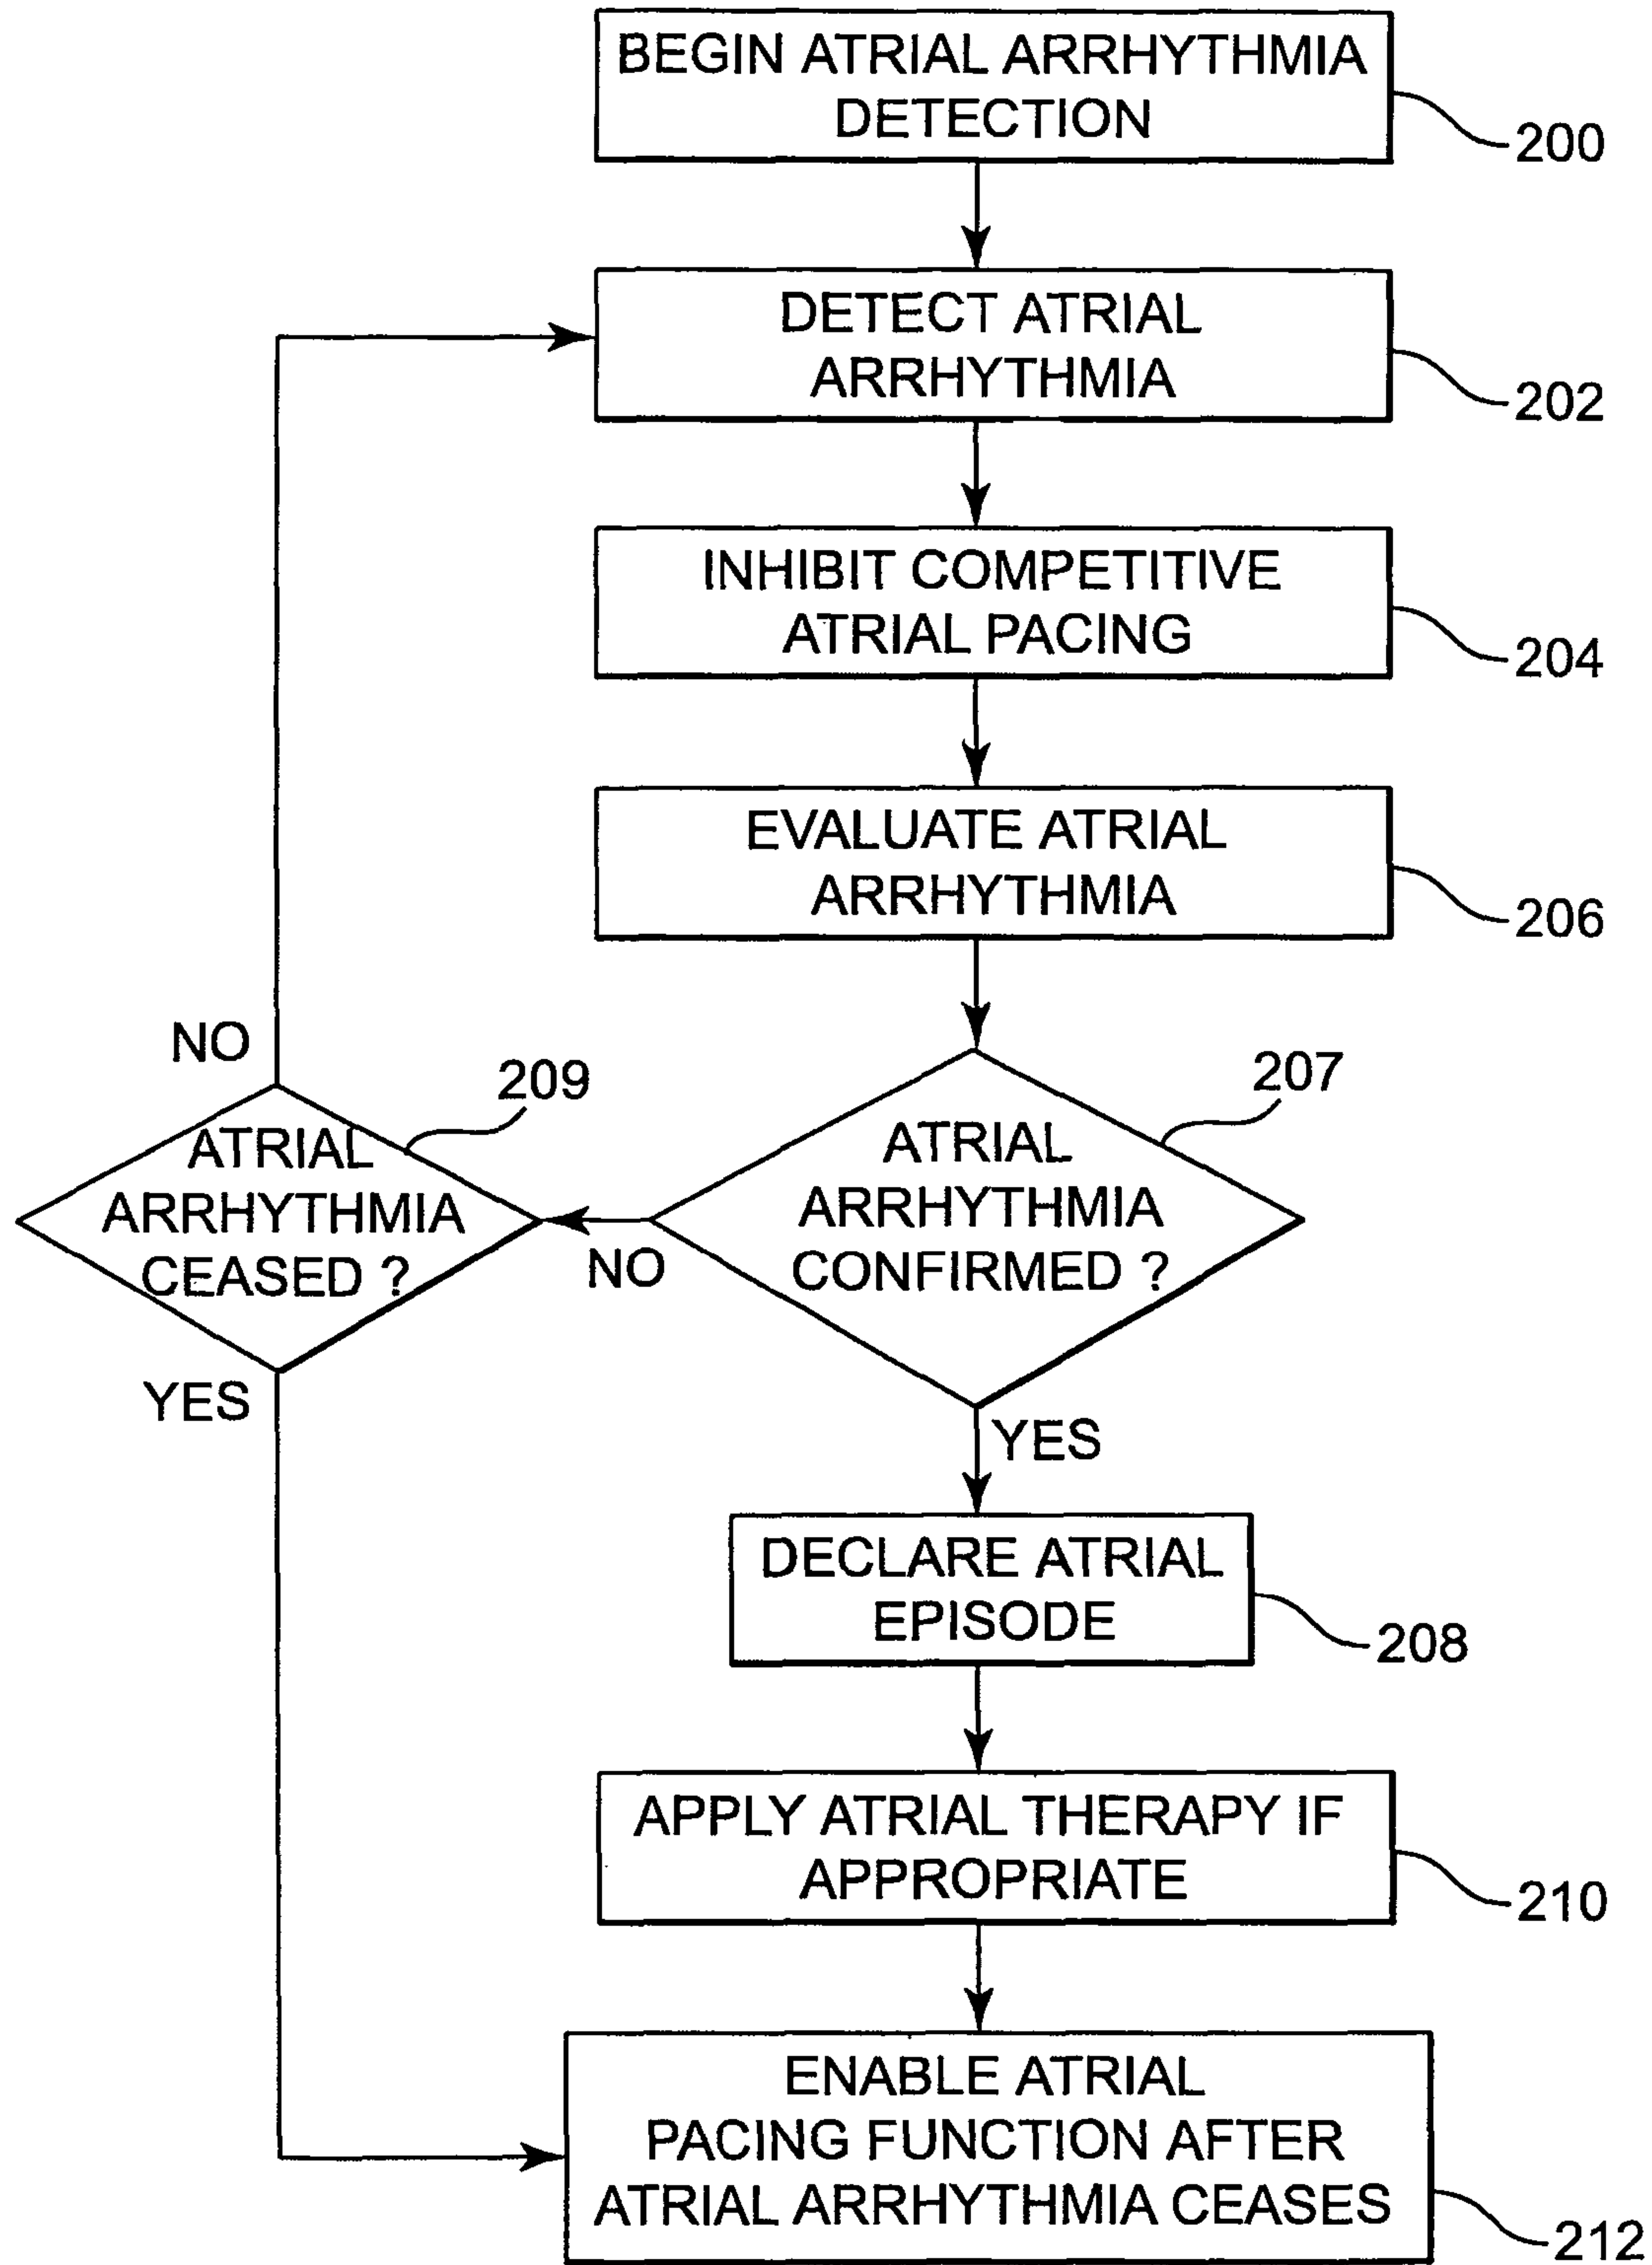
BEGIN ATRIAL ARRHYTHMIA DETECTION

200

DETECT ATRIAL ARRHYTHMIA

202

INHIBIT COMPETITIVE ATRIAL PACING

204

EVALUATE ATRIAL ARRHYTHMIA

206

NO

209

ATRIAL ARRHYTHMIA CEASED ?

NO

207

ATRIAL ARRHYTHMIA CONFIRMED ?

YES

YES

DECLARE ATRIAL EPISODE

208

APPLY ATRIAL THERAPY IF APPROPRIATE

210

ENABLE ATRIAL PACING FUNCTION AFTER ATRIAL ARRHYTHMIA CEASES

212